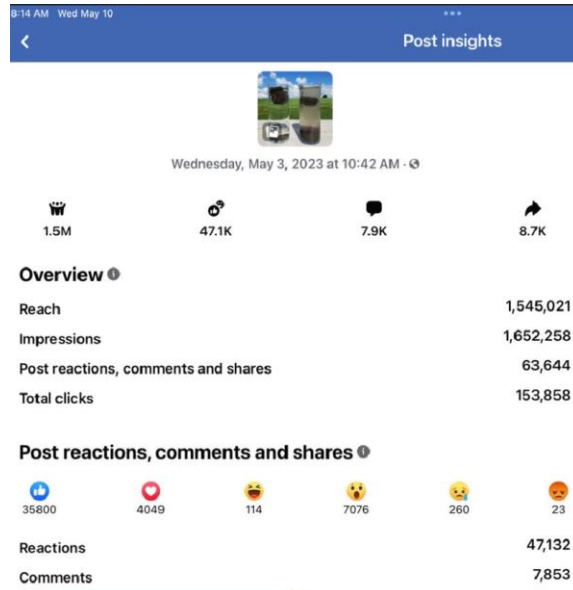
8:14 AM Wed May 10

Post insights

Wednesday, May 3, 2023 at 10:42 AM ·

1.5M
47.1K
7.9K
8.7K

Overview

| | |
|---|---|
| Reach | 1,545,021 |
| Impressions | 1,652,258 |
| Post reactions, comments and shares | 63,644 |
| Total clicks | 153,858 |

Post reactions, comments and shares

35800
4049
114
7076
260
23

| | |
|---|---|
| Reactions | 47,132 |
| Comments | 7,853 |